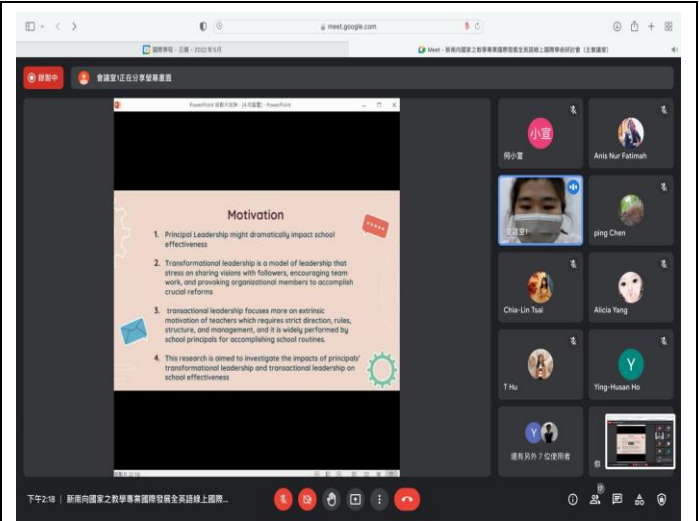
meet.google.com

國際學校 - 三樓 - 2022年5月

Meet - 新南向國家之教學專業國際發展全英語線上國際學術研討會（主會議室）

錄製中

會議室1正在分享螢幕畫面

PowerPoint 投影片放映 - [4 在觀看] - PowerPoint

Motivation

1. Principal Leadership might dramatically impact school effectiveness

2. Transformational leadership is a model of leadership that stress on sharing visions with followers, encouraging team work, and provoking organizational members to accomplish crucial reforms

3. transactional leadership focuses more on extrinsic motivation of teachers which requires strict direction, rules, structure, and management, and it is widely performed by school principals for accomplishing school routines.

4. This research is aimed to investigate the impacts of principals' transformational leadership and transactional leadership on school effectiveness

小宣

何小宣

Anis Nur Fatimah

會議室1

ping Chen

Chia-Lin Tsai

Alicia Yang

T Hu

Y

Ying-Husan Ho

Y

還有另外 7 位使用者

你

下午2:18 | 新南向國家之教學專業國際發展全英語線上國際...

17